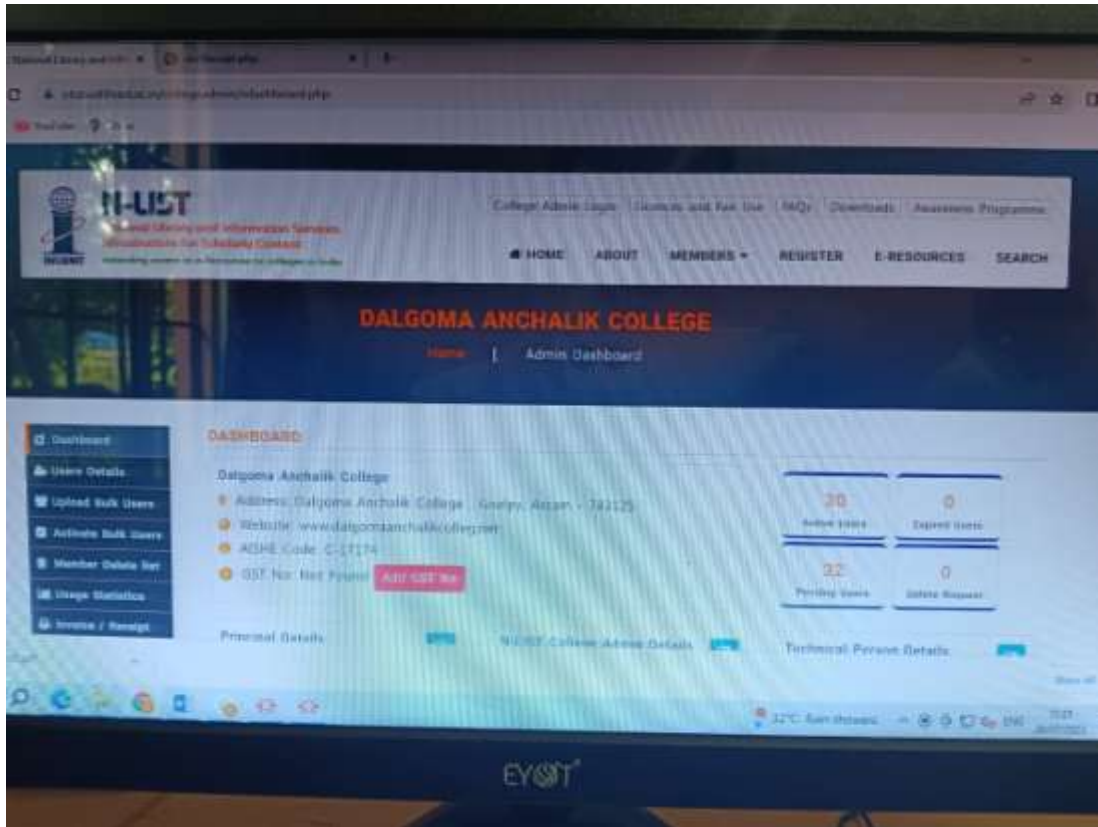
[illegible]

N-LIST
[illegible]

College Admin Login | Licences and Fair Use | FAQs | Downloads | Awareness Programme

HOME ABOUT MEMBERS ▾ REGISTER E-RESOURCES SEARCH

DALGOMA ANCHALIK COLLEGE
Home | Admin Dashboard

Dashboard
Users Details
Upload Bulk Users
Activate Bulk Users
Member Delete list
Usage Statistics
Invoice / Receipt

DASHBOARD

Dalgoma Anchalik College
Address: Dalgoma Anchalik College , Goalpara, Assam - 783125
Website: www.dalgomaanchalikcollege.net
AISHE Code: C-17174
GST No: Not Found Add GST No

20 Active Users
0 Expired Users
32 Pending Users
0 Delete Request

Principal Details
N-LIST College Admin Details
Technical Person Details

32°C Rain showers ENG

EYOT